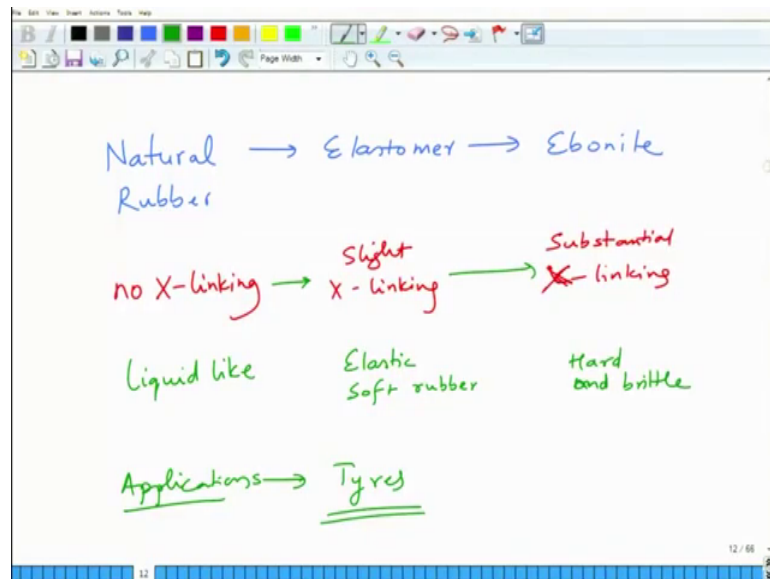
File Edit View Insert Actions Tools Help

Page Width

Natural → Elastomer → Ebonite
Rubber

no X-linking → Slight X-linking → Substantial X-linking

Liquid like

Elastic soft rubber

Hard and brittle

Applications → Tyres

12 / 66

12